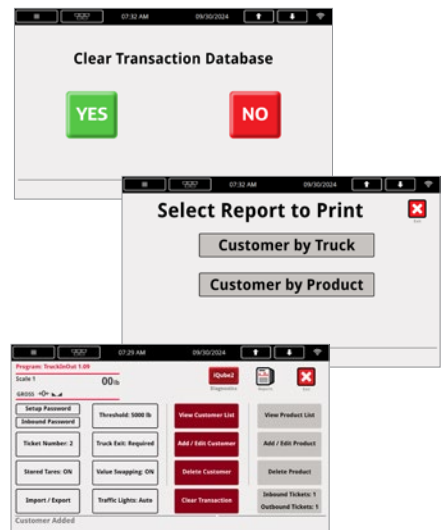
07:32 AM 09/30/2024

Clear Transaction Database

YES

NO

07:32 AM 09/30/2024

Select Report to Print

Exit

Customer by Truck

Customer by Product

07:29 AM 09/30/2024

Program: TruckInOut 1.09

Scale 1

00 lb

GROSS

iQube2 Diagnostics

Reports

Exit

Setup Password

Inbound Password

Threshold: 5000 lb

View Customer List

View Product List

Ticket Number: 2

Truck Exit: Required

Add / Edit Customer

Add / Edit Product

Stored Tares: ON

Value Swapping: ON

Delete Customer

Delete Product

Import / Export

Traffic Lights: Auto

Clear Transaction

Inbound Tickets: 1

Outbound Tickets: 1

Customer Added